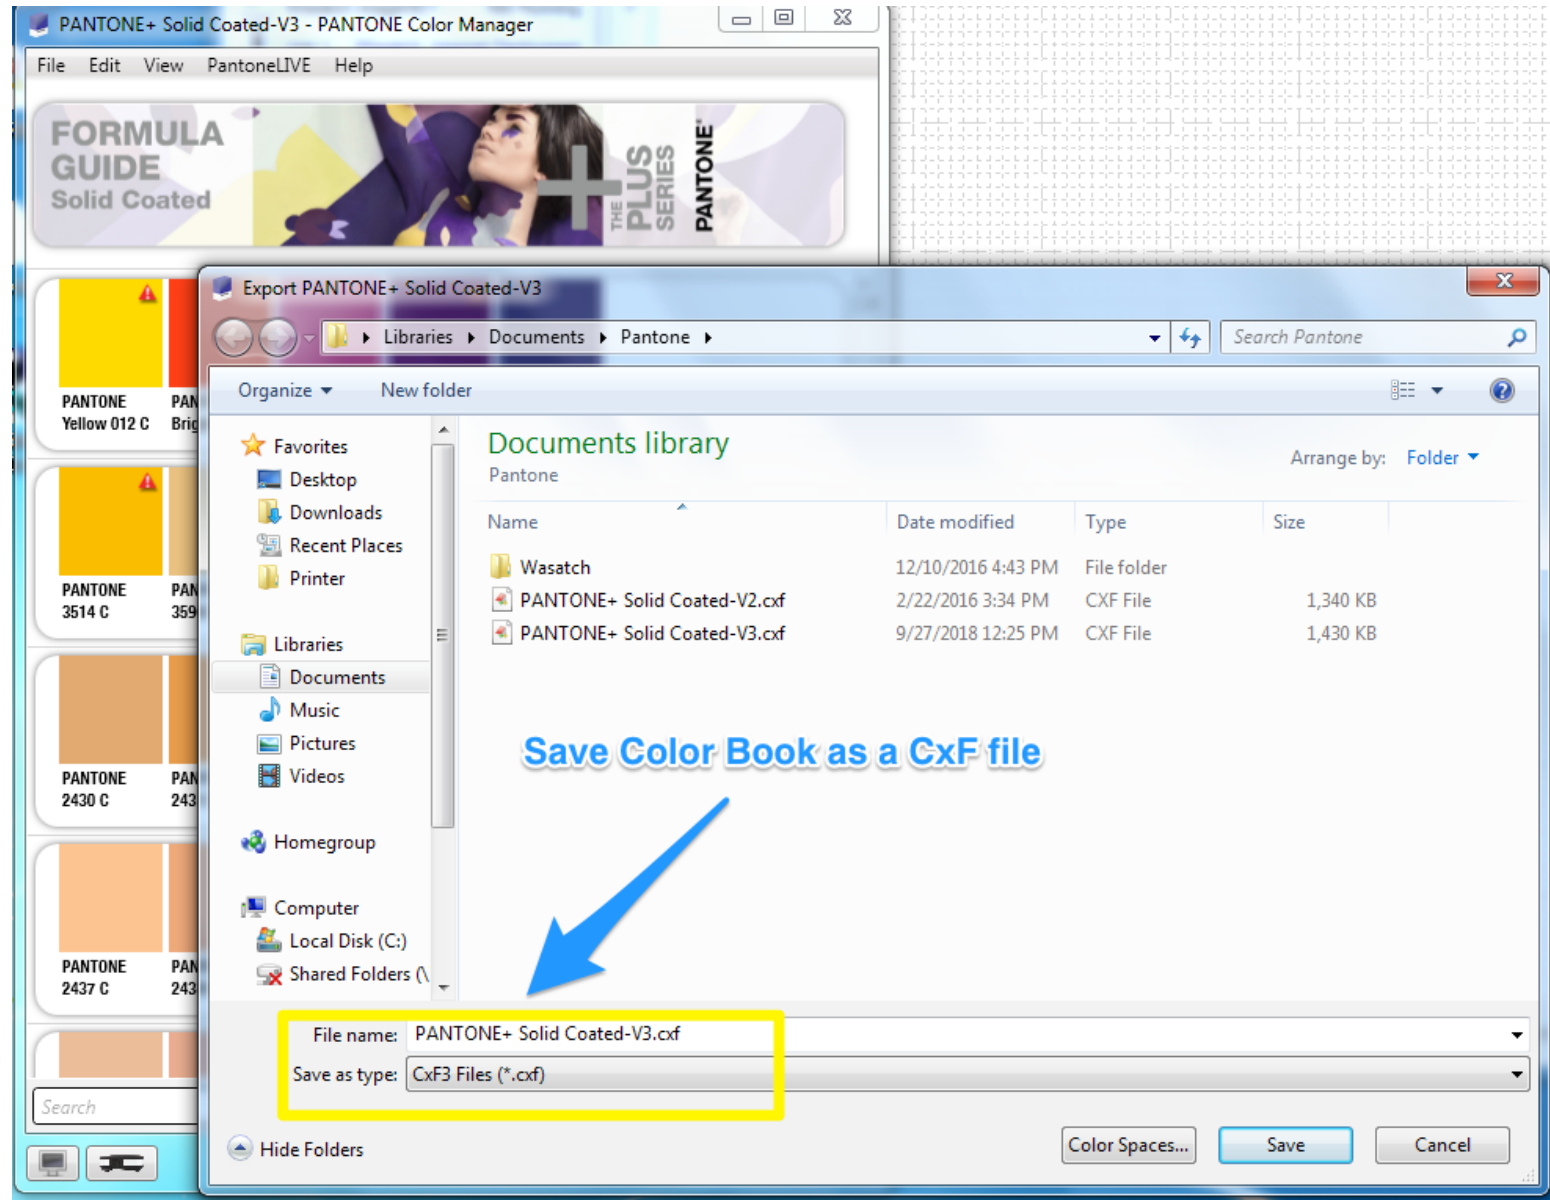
PANTONE+ Solid Coated-V3 - PANTONE Color Manager

File Edit View PantoneLIVE Help

FORMULA GUIDE Solid Coated

THE PLUS SERIES PANTONE

PANTONE Yellow 012 C
PAN Brig

PANTONE 3514 C
PAN 359

PANTONE 2430 C
PAN 243

PANTONE 2437 C
PAN 243

Search

Export PANTONE+ Solid Coated-V3

Libraries ▸ Documents ▸ Pantone ▸

Search Pantone

Organize ▾ New folder

Favorites
Desktop
Downloads
Recent Places
Printer

Libraries
Documents
Music
Pictures
Videos

Homegroup

Computer
Local Disk (C:)
Shared Folders (\

Documents library
Pantone

Arrange by: Folder ▾

| Name | Date modified | Type | Size |
|---|---|---|---|
| Wasatch | 12/10/2016 4:43 PM | File folder | |
| PANTONE+ Solid Coated-V2.cxf | 2/22/2016 3:34 PM | CXF File | 1,340 KB |
| PANTONE+ Solid Coated-V3.cxf | 9/27/2018 12:25 PM | CXF File | 1,430 KB |

Save Color Book as a CxF file

File name: PANTONE+ Solid Coated-V3.cxf
Save as type: CxF3 Files (*.cxf)

Hide Folders

Color Spaces... Save Cancel